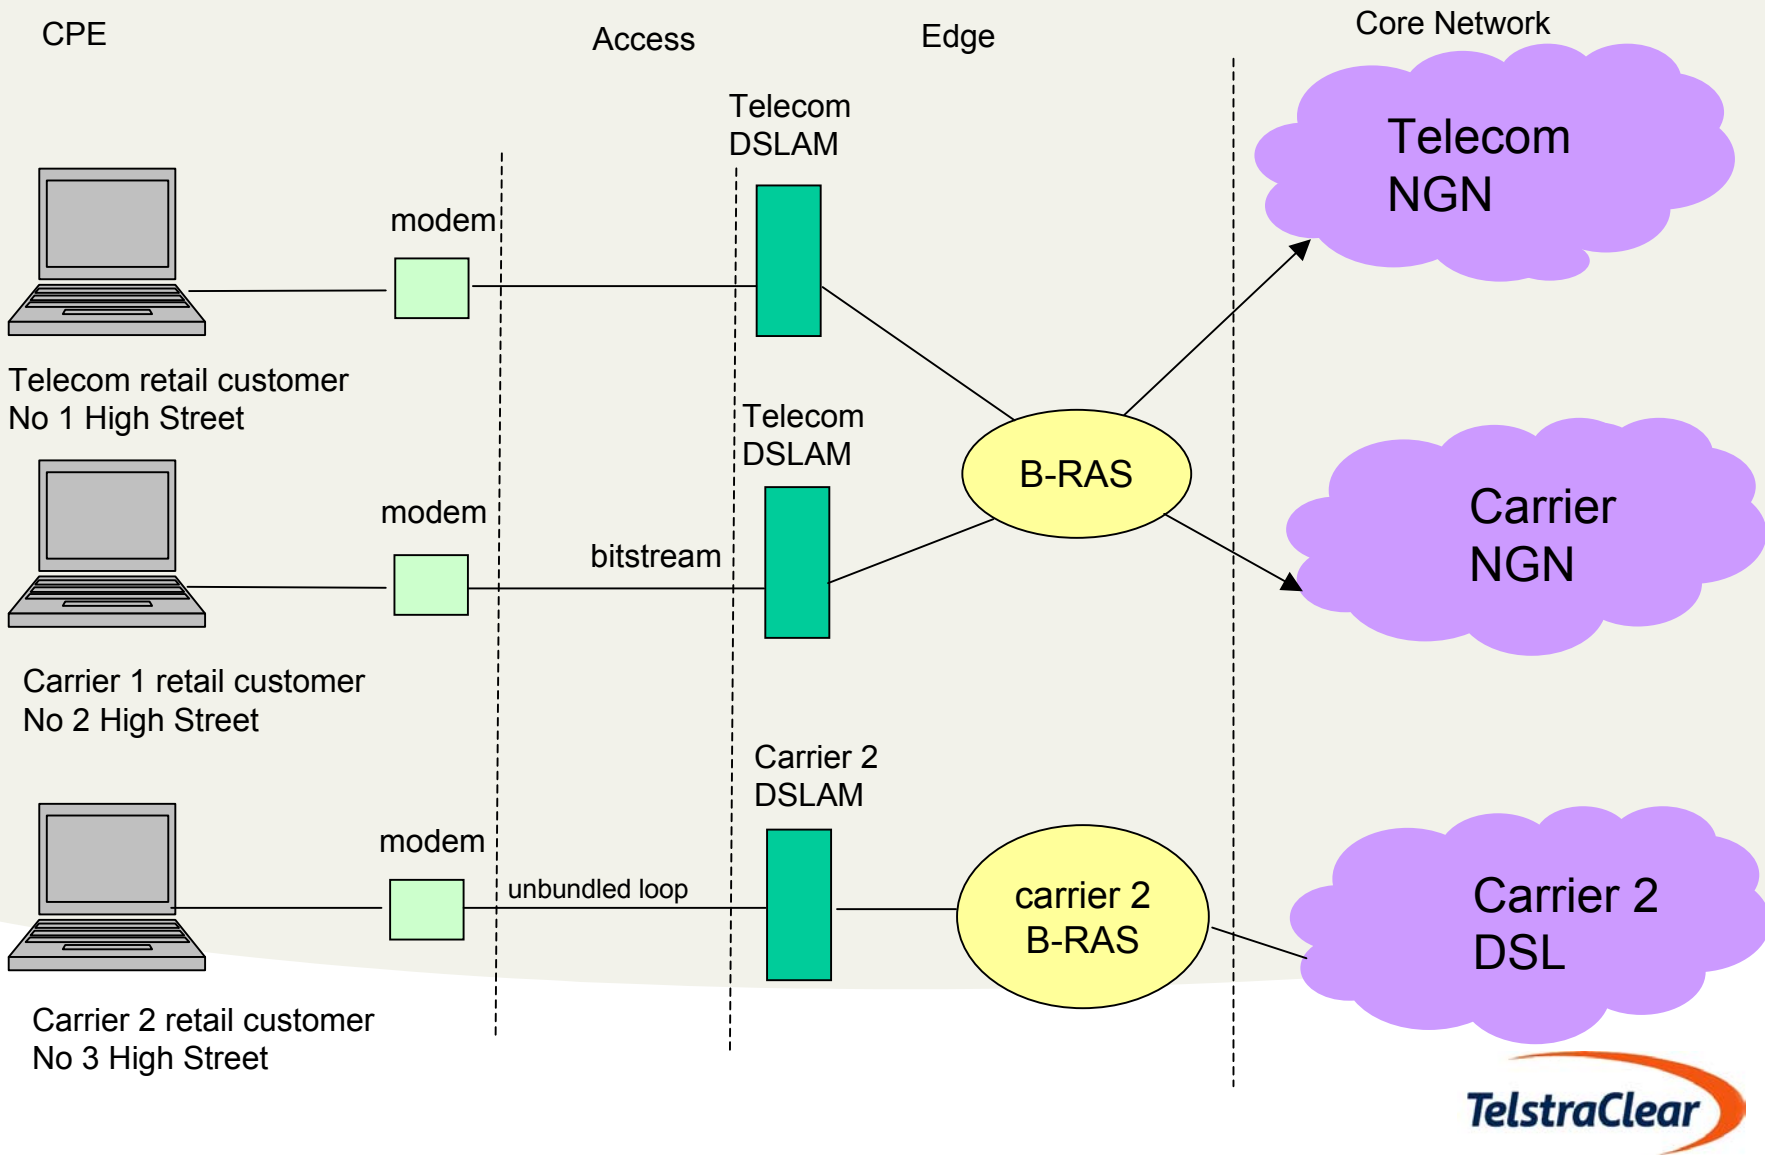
CPE

Access

Edge

Core Network

Telecom DSLAM

modem

Telecom NGN

Telecom retail customer
No 1 High Street

Telecom DSLAM

B-RAS

modem

bitstream

Carrier NGN

Carrier 1 retail customer
No 2 High Street

Carrier 2 DSLAM

modem

unbundled loop

carrier 2 B-RAS

Carrier 2 DSL

Carrier 2 retail customer
No 3 High Street

TelstraClear